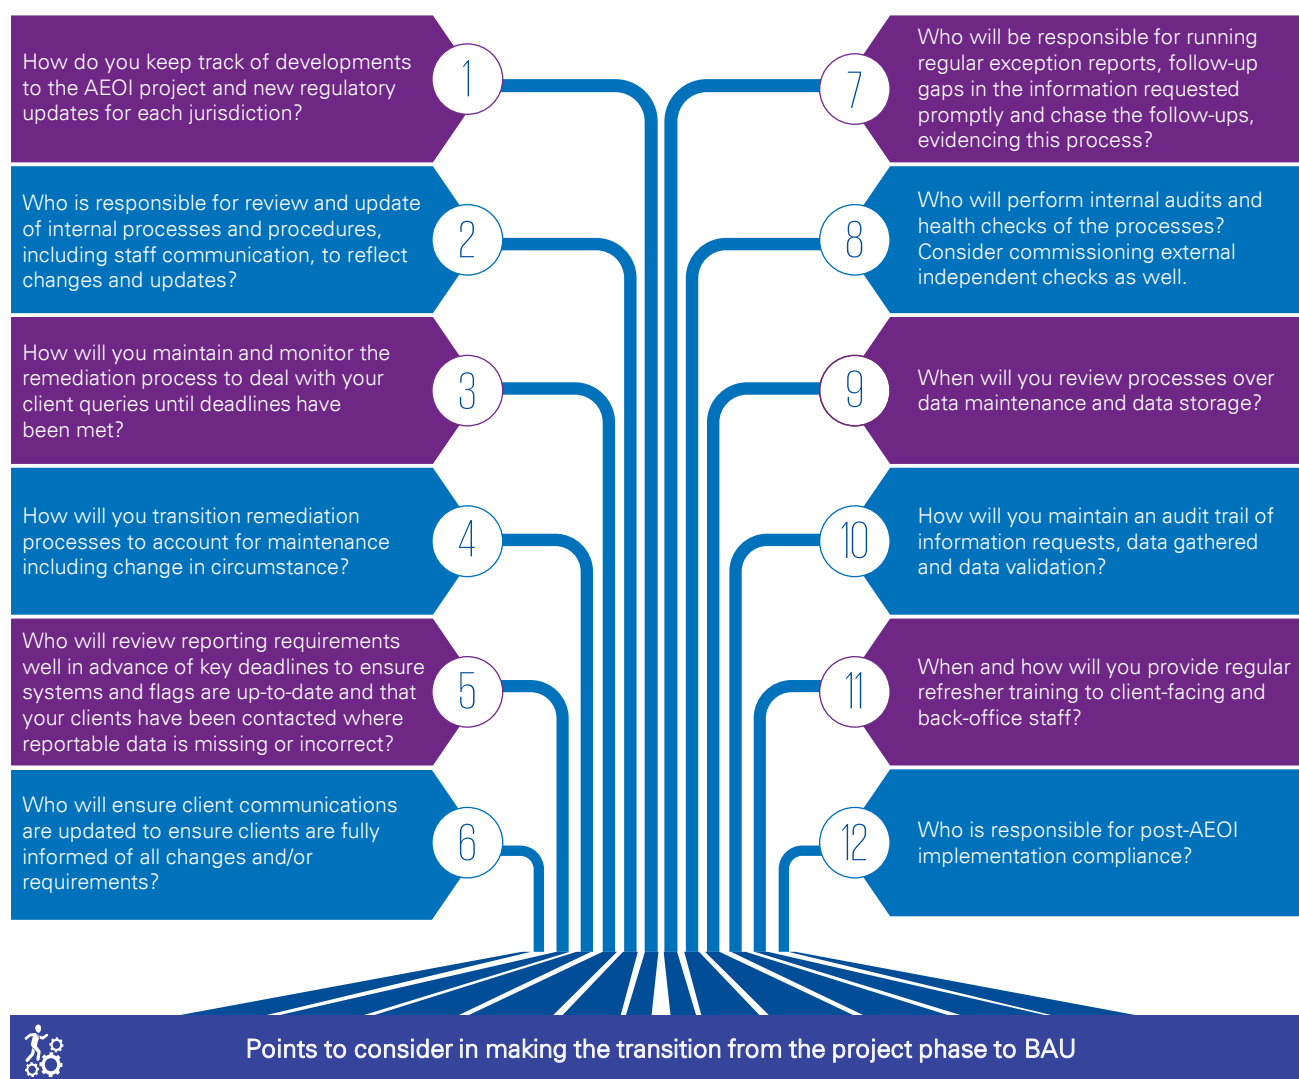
How do you keep track of developments to the AEOI project and new regulatory updates for each jurisdiction?

1

Who will be responsible for running regular exception reports, follow-up gaps in the information requested promptly and chase the follow-ups, evidencing this process?

7

Who is responsible for review and update of internal processes and procedures, including staff communication, to reflect changes and updates?

2

Who will perform internal audits and health checks of the processes? Consider commissioning external independent checks as well.

8

How will you maintain and monitor the remediation process to deal with your client queries until deadlines have been met?

3

When will you review processes over data maintenance and data storage?

9

How will you transition remediation processes to account for maintenance including change in circumstance?

4

How will you maintain an audit trail of information requests, data gathered and data validation?

10

Who will review reporting requirements well in advance of key deadlines to ensure systems and flags are up-to-date and that your clients have been contacted where reportable data is missing or incorrect?

5

When and how will you provide regular refresher training to client-facing and back-office staff?

11

Who will ensure client communications are updated to ensure clients are fully informed of all changes and/or requirements?

6

Who is responsible for post-AEOI implementation compliance?

12

Points to consider in making the transition from the project phase to BAU